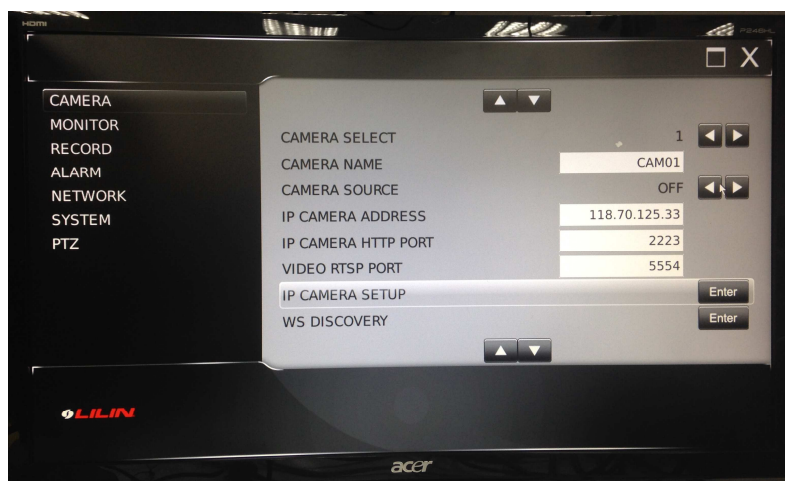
HDMI

P246HL

CAMERA
MONITOR
RECORD
ALARM
NETWORK
SYSTEM
PTZ

| | |
|---|---|
| CAMERA SELECT | 1 |
| CAMERA NAME | CAM01 |
| CAMERA SOURCE | OFF |
| IP CAMERA ADDRESS | 118.70.125.33 |
| IP CAMERA HTTP PORT | 2223 |
| VIDEO RTSP PORT | 5554 |
| IP CAMERA SETUP | Enter |
| WS DISCOVERY | Enter |

LILIN

acer